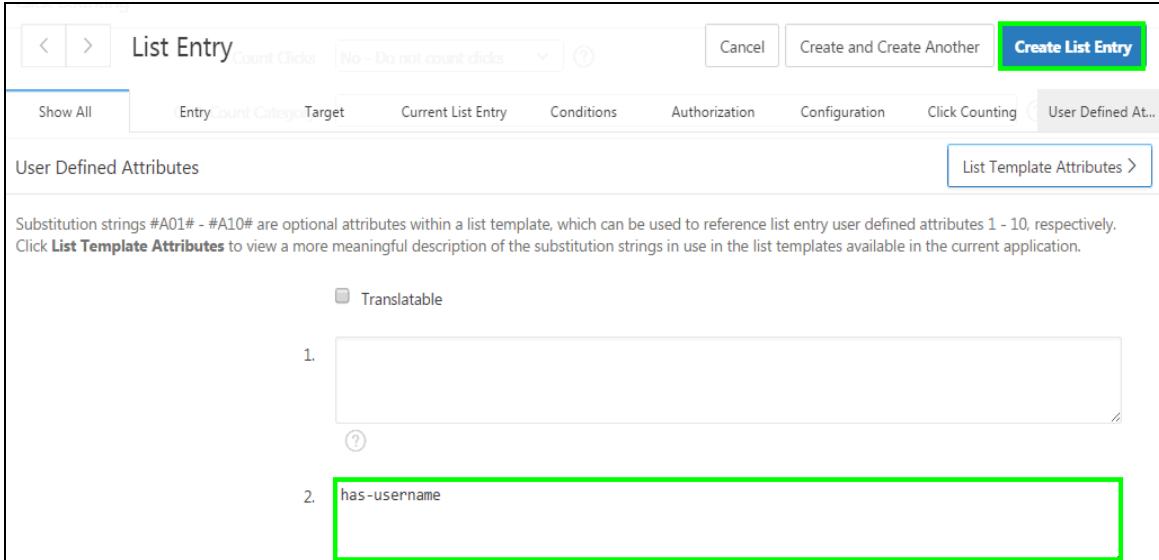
List Entry

Cancel

Create and Create Another

Create List Entry

Show All | Entry | Target | Current List Entry | Conditions | Authorization | Configuration | Click Counting | User Defined At...

User Defined Attributes

List Template Attributes >

Substitution strings #A01# - #A10# are optional attributes within a list template, which can be used to reference list entry user defined attributes 1 - 10, respectively. Click **List Template Attributes** to view a more meaningful description of the substitution strings in use in the list templates available in the current application.

Translatable

1.

?

2. has-username